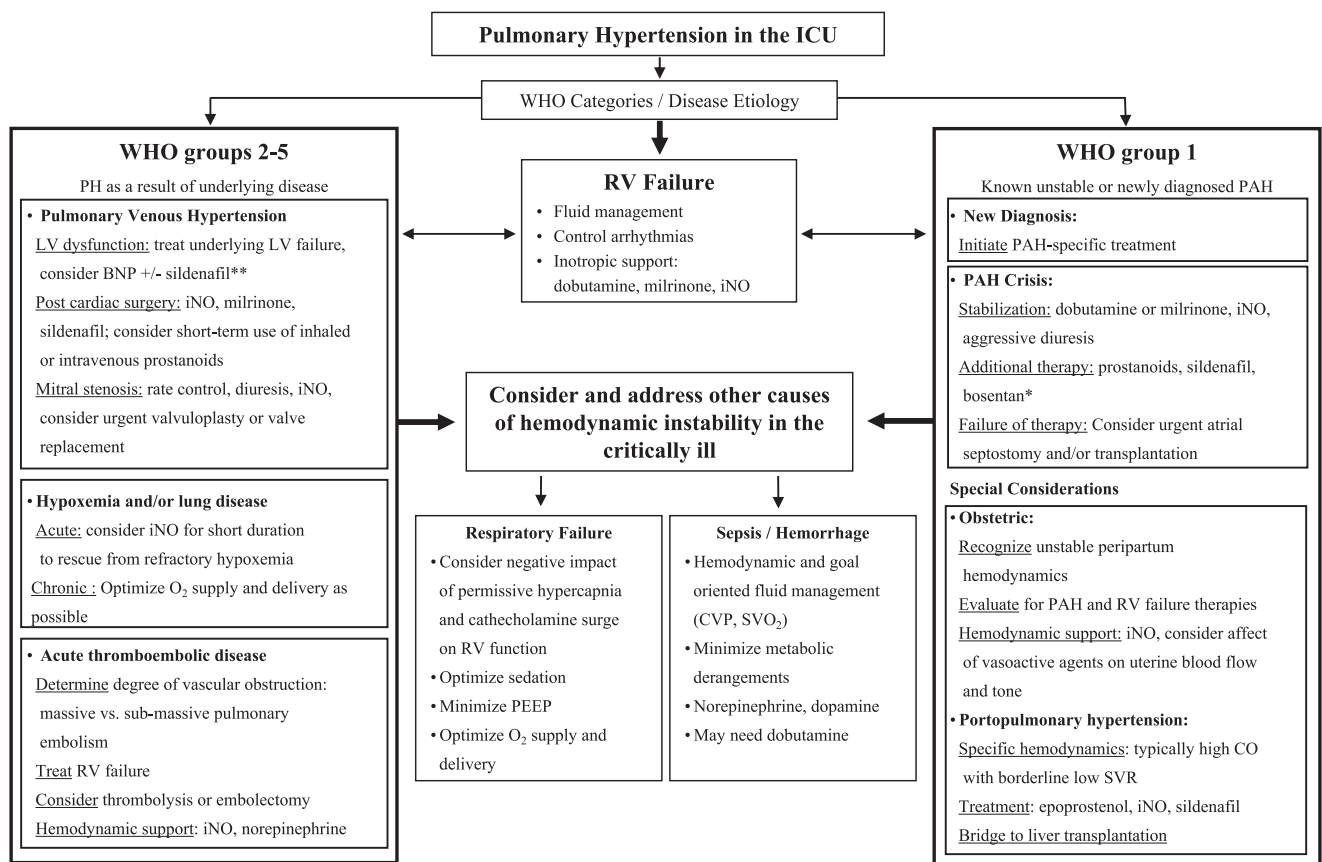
Pulmonary Hypertension in the ICU

WHO Categories / Disease Etiology

WHO groups 2-5

PH as a result of underlying disease

• Pulmonary Venous Hypertension

LV dysfunction: treat underlying LV failure, consider BNP +/- sildenafil**

Post cardiac surgery: iNO, milrinone, sildenafil; consider short-term use of inhaled or intravenous prostanoids

Mitral stenosis: rate control, diuresis, iNO, consider urgent valvuloplasty or valve replacement

• Hypoxemia and/or lung disease

Acute: consider iNO for short duration to rescue from refractory hypoxemia

Chronic : Optimize $O_2$ supply and delivery as possible

• Acute thromboembolic disease

Determine degree of vascular obstruction: massive vs. sub-massive pulmonary embolism

Treat RV failure

Consider thrombolysis or embolectomy

Hemodynamic support: iNO, norepinephrine

RV Failure

• Fluid management
• Control arrhythmias
• Inotropic support: dobutamine, milrinone, iNO

Consider and address other causes of hemodynamic instability in the critically ill

Respiratory Failure

• Consider negative impact of permissive hypercapnia and cathecholamine surge on RV function
• Optimize sedation
• Minimize PEEP
• Optimize $O_2$ supply and delivery

Sepsis / Hemorrhage

• Hemodynamic and goal oriented fluid management (CVP, $SVO_2$)
• Minimize metabolic derangements
• Norepinephrine, dopamine
• May need dobutamine

WHO group 1

Known unstable or newly diagnosed PAH

• New Diagnosis:

Initiate PAH-specific treatment

• PAH Crisis:

Stabilization: dobutamine or milrinone, iNO, aggressive diuresis

Additional therapy: prostanoids, sildenafil, bosentan*

Failure of therapy: Consider urgent atrial septostomy and/or transplantation

Special Considerations

• Obstetric:

Recognize unstable peripartum hemodynamics

Evaluate for PAH and RV failure therapies

Hemodynamic support: iNO, consider affect of vasoactive agents on uterine blood flow and tone

• Portopulmonary hypertension:

Specific hemodynamics: typically high CO with borderline low SVR

Treatment: epoprostenol, iNO, sildenafil

Bridge to liver transplantation